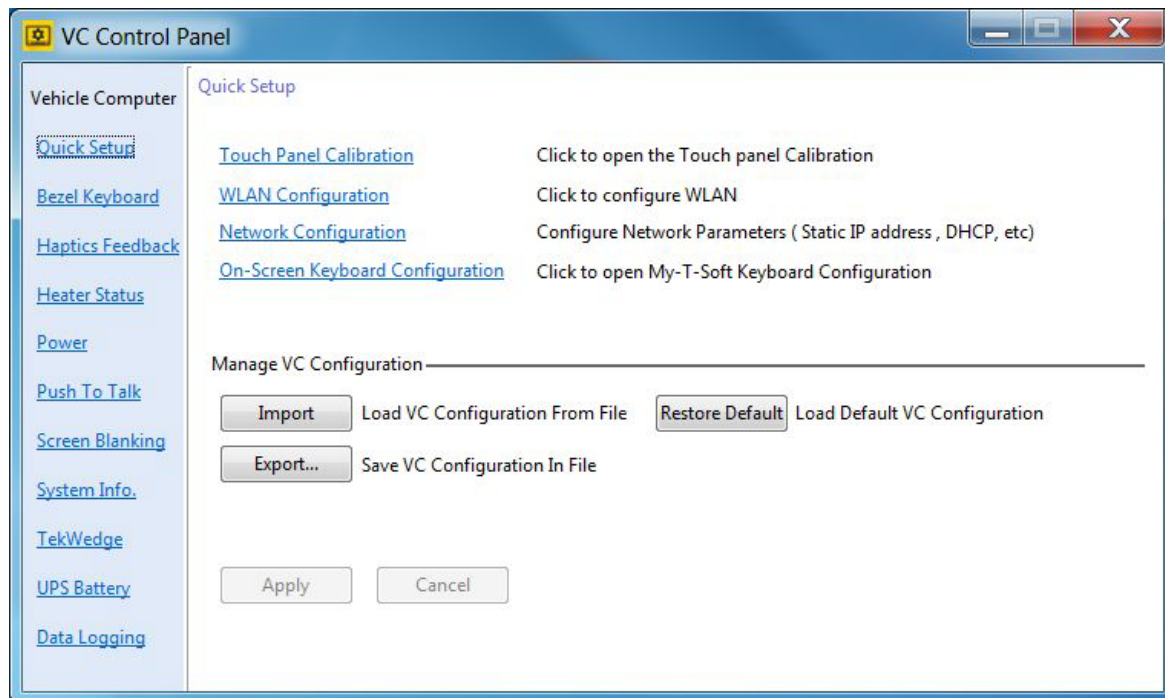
VC Control Panel

Vehicle Computer

Quick Setup

Bezel Keyboard

Haptics Feedback

Heater Status

Power

Push To Talk

Screen Blanking

System Info.

TekWedge

UPS Battery

Data Logging

Quick Setup

Touch Panel Calibration Click to open the Touch panel Calibration

WLAN Configuration Click to configure WLAN

Network Configuration Configure Network Parameters ( Static IP address , DHCP, etc)

On-Screen Keyboard Configuration Click to open My-T-Soft Keyboard Configuration

Manage VC Configuration

Import Load VC Configuration From File Restore Default Load Default VC Configuration

Export... Save VC Configuration In File

Apply Cancel